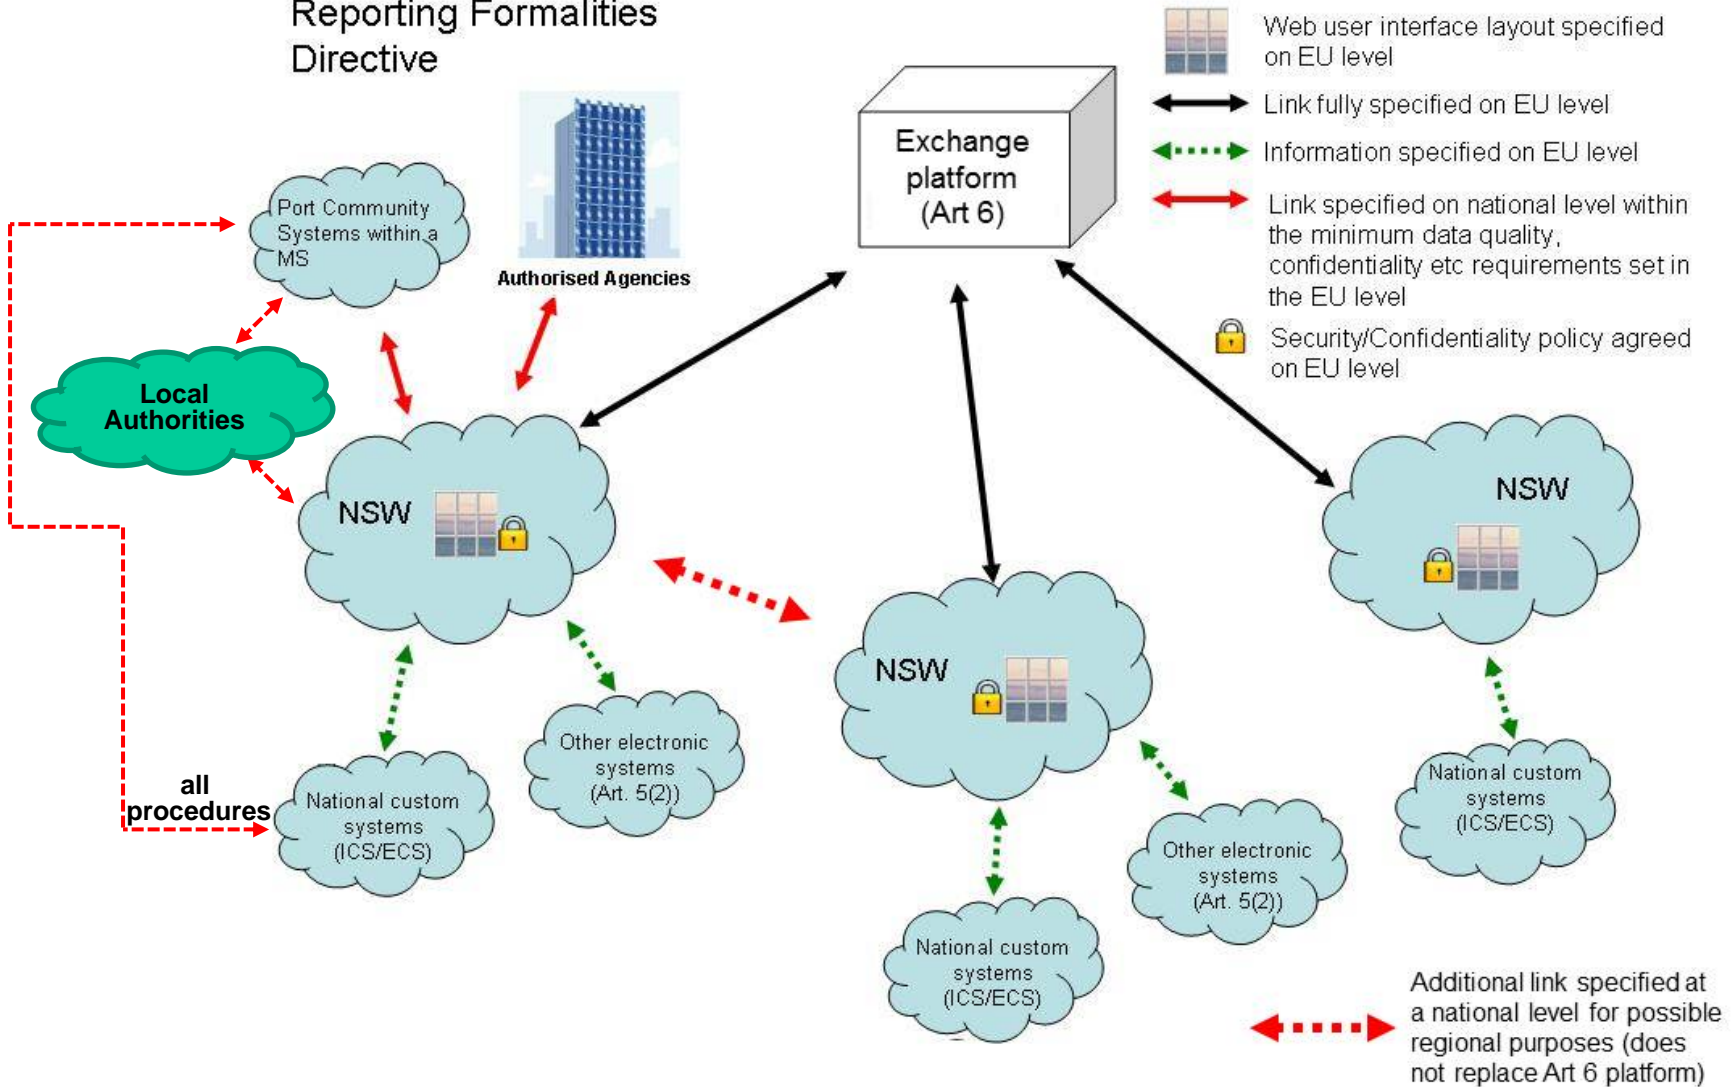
Reporting Formalities Directive

Web user interface layout specified on EU level

Link fully specified on EU level

Information specified on EU level

Link specified on national level within the minimum data quality, confidentiality etc requirements set in the EU level

Security/Confidentiality policy agreed on EU level

Exchange platform (Art 6)

Port Community Systems within a MS

Authorised Agencies

Local Authorities

NSW

NSW

NSW

all procedures

National custom systems (ICS/ECS)

Other electronic systems (Art. 5(2))

National custom systems (ICS/ECS)

Other electronic systems (Art. 5(2))

National custom systems (ICS/ECS)

Additional link specified at a national level for possible regional purposes (does not replace Art 6 platform)